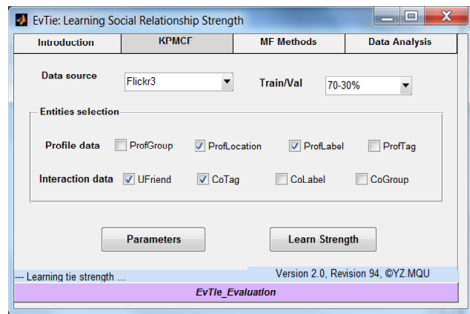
EvTie: Learning Social Relationship Strength

Introduction
KPMCF
MF Methods
Data Analysis

Data source
Flickr3
Train/Val
70-30%

Entities selection

Profile data
ProfGroup
ProfLocation
ProfLabel
ProfTag

Interaction data
UFriend
CoTag
CoLabel
CoGroup

Parameters
Learn Strength

--- Learning tie strength ...
Version 2.0, Revision 94, ©YZ.MQU

EvTie_Evaluation